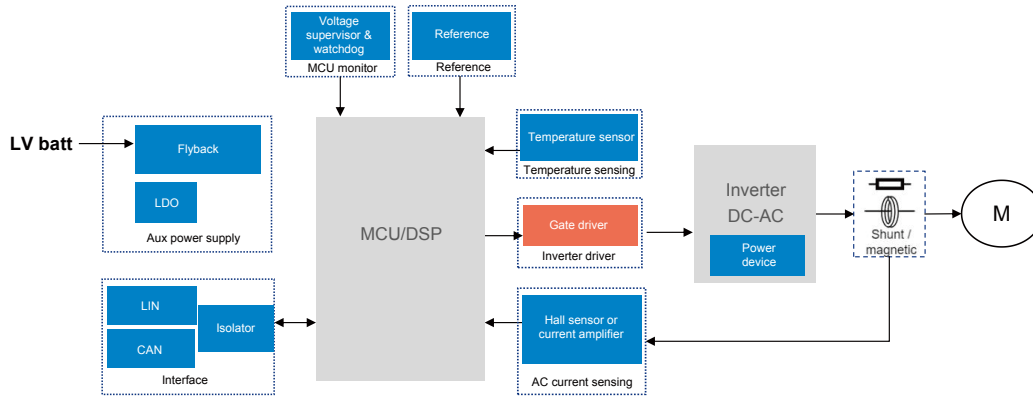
Voltage supervisor & watchdog

MCU monitor

Reference

Reference

LV batt

Flyback

LDO

Aux power supply

Temperature sensor

Temperature sensing

MCU/DSP

Gate driver

Inverter driver

Inverter DC-AC

Power device

Shunt / magnetic

M

LIN

CAN

Isolator

Interface

Hall sensor or current amplifier

AC current sensing